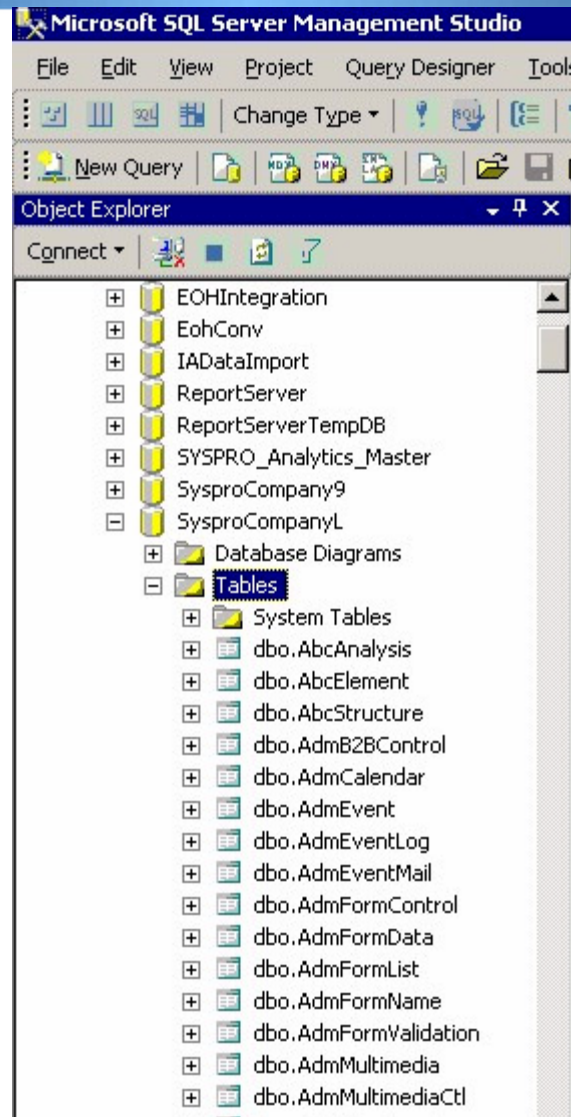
Microsoft SQL Server Management Studio

File Edit View Project Query Designer Tools

Change Type

New Query

Object Explorer

Connect

EOHIntegration
EohConv
IADataImport
ReportServer
ReportServerTempDB
SYSPRO_Analytics_Master
SysproCompany9
SysproCompanyL
Database Diagrams
Tables
System Tables
dbo.AbcAnalysis
dbo.AbcElement
dbo.AbcStructure
dbo.AdmB2BControl
dbo.AdmCalendar
dbo.AdmEvent
dbo.AdmEventLog
dbo.AdmEventMail
dbo.AdmFormControl
dbo.AdmFormData
dbo.AdmFormList
dbo.AdmFormName
dbo.AdmFormValidation
dbo.AdmMultimedia
dbo.AdmMultimediaCtl